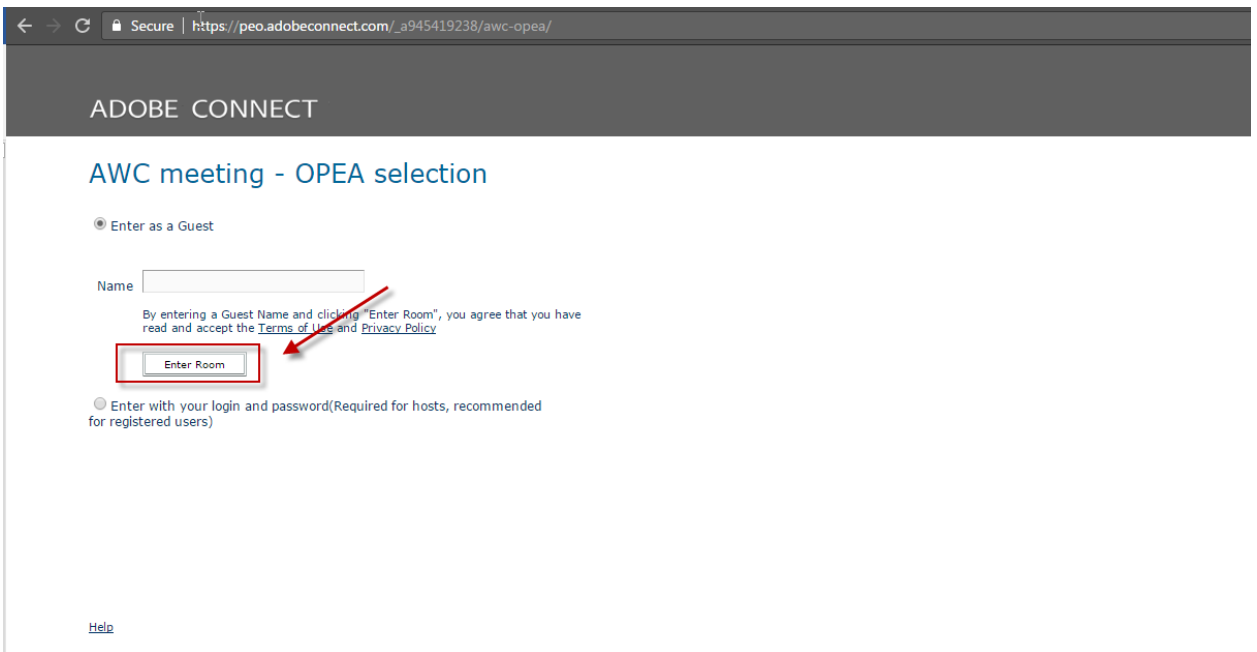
Secure | https://peo.adobeconnect.com/_a945419238/awc-opea/

ADOBE CONNECT

AWC meeting - OPEA selection

Enter as a Guest

Name

By entering a Guest Name and clicking "Enter Room", you agree that you have read and accept the Terms of Use and Privacy Policy

Enter Room

Enter with your login and password(Required for hosts, recommended for registered users)

Help